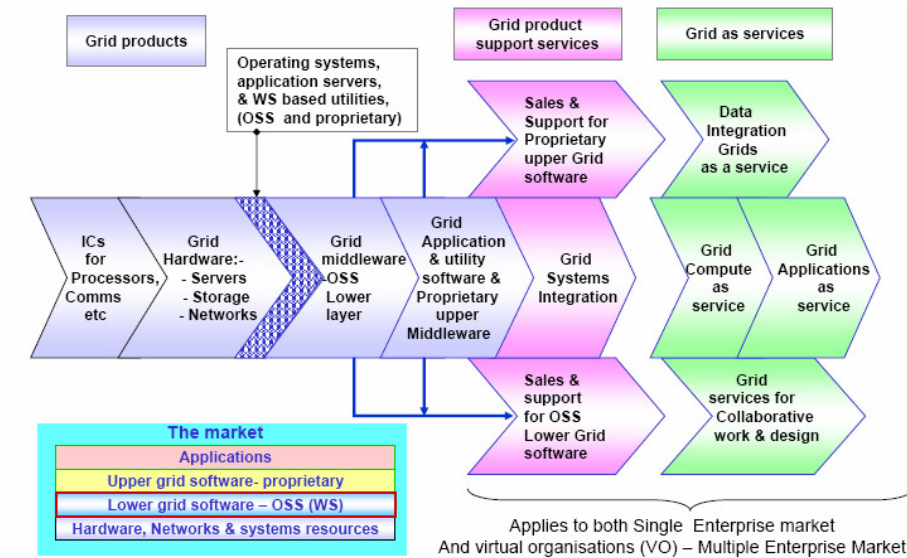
Grid products

Operating systems, application servers, & WS based utilities, (OSS and proprietary)

Grid product support services

Grid as services

ICs for Processors, Comms etc

Grid Hardware:- - Servers - Storage - Networks

Grid middleware OSS Lower layer

Grid Application & utility software & Proprietary upper Middleware

Sales & Support for Proprietary upper Grid software

Grid Systems Integration

Sales & support for OSS Lower Grid software

Data Integration Grids as a service

Grid Compute as service

Grid Applications as service

Grid services for Collaborative work & design

The market

Applications

Upper grid software- proprietary

Lower grid software – OSS (WS)

Hardware, Networks & systems resources

Applies to both Single Enterprise market
And virtual organisations (VO) – Multiple Enterprise Market